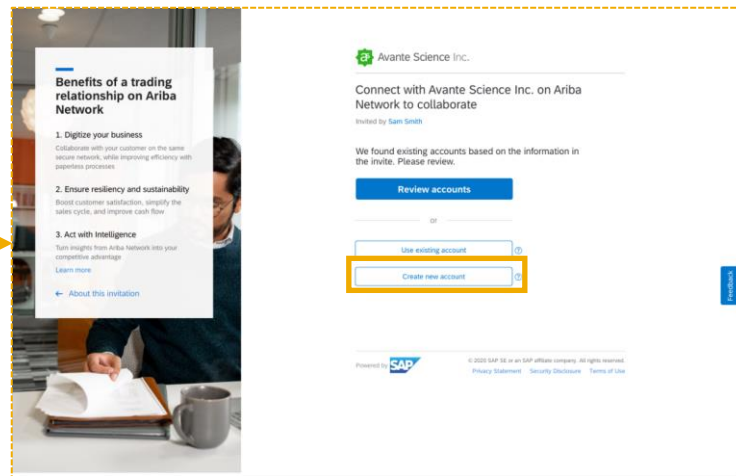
Benefits of a trading relationship on Ariba Network

1. Digitize your business

Collaborate with your customer on the same secure network, while improving efficiency with paperless processes

2. Ensure resiliency and sustainability

Boost customer satisfaction, simplify the sales cycle, and improve cash flow

3. Act with Intelligence

Turn insights from Ariba Network into your competitive advantage

Learn more

← About this invitation

Avante Science Inc.

Connect with Avante Science Inc. on Ariba Network to collaborate

Invited by Sam Smith

We found existing accounts based on the information in the invite. Please review.

Review accounts

or

Use existing account ⓘ

Create new account ⓘ

Powered by SAP

© 2020 SAP SE or an SAP affiliate company. All rights reserved.

Privacy Statement Security Disclosure Terms of Use

Feedback